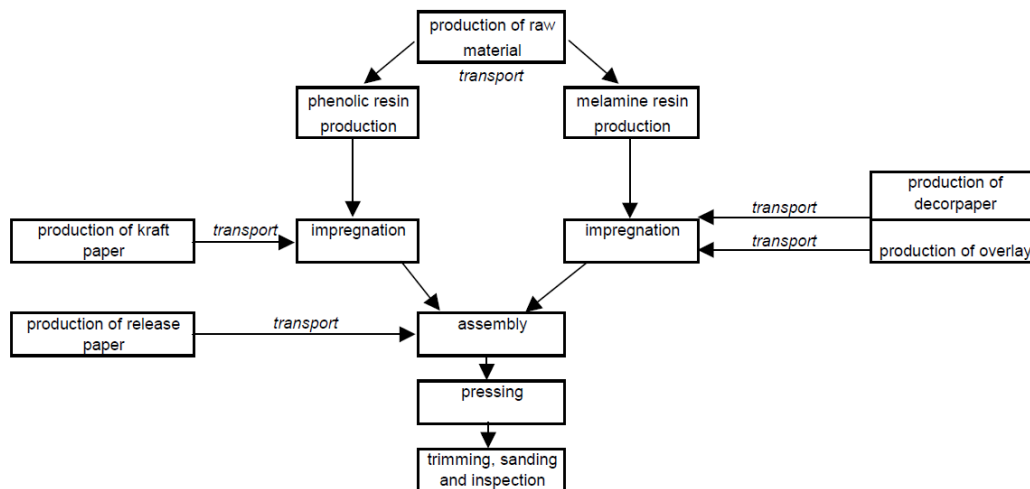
production of raw material

transport

phenolic resin production

melamine resin production

production of decorpaper

transport

production of kraft paper

transport

impregnation

impregnation

transport

production of overlay

production of release paper

transport

assembly

pressing

trimming, sanding and inspection